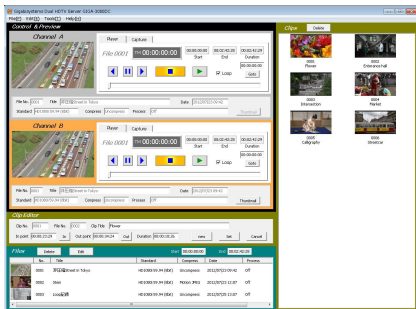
Gigabitsystems Dual HDTV Server SIGA-3080DC

File(F) Edit(E) Tools(T) Help(H)

Control & Preview

Channel A

Player Capture

File 0001 TIM 00:00:00:00

00:00:00:00 00:00:42:20 00:00:42:19
Start End Duration

Loop

00:00:00:00
Goto

File No. 0001 Title 新宿通 Street in Tokyo Date 2012/07/25 09:42

Standard HD1080/59.94 (60p) Compress Uncompress Process Off Thumbnail

Channel B

Player Capture

File 0001 TIM 00:00:00:00

00:00:00:00 00:00:42:20 00:00:42:19
Start End Duration

Loop

00:00:00:00
Goto

File No. 0001 Title 新宿通 Street in Tokyo Date 2012/07/25 09:42

Standard HD1080/59.94 (60p) Compress Uncompress Process Off Thumbnail

Clip Editor

Clip No. 0001 File No. 0001 Clip Title Flower

In point 00:00:23:29 In Out point 00:00:24:14 Out Duration 00:00:00:16 new Set Cancel

Files

Delete Edit

Start 00:00:00:00 End 00:00:42:20

| No. | Title | Standard | Compress | Date | Process |
|---|---|---|---|---|---|
| 0001 | 新宿通 Street in Tokyo | HD1080/59.94 (60p) | Uncompress | 2012/07/25 09:42 | Off |
| 0002 | Siren | HD1080/59.94 (60p) | Motion JPEG | 2012/07/25 11:07 | Off |
| 0003 | Loop試験 | HD1080/59.94 (60p) | Uncompress | 2012/07/25 11:07 | Off |

Clips Delete

0001 Flower
0002 Entrance hall
0003 Intersection
0004 Market
0005 Calligraphy
0006 Streetcar